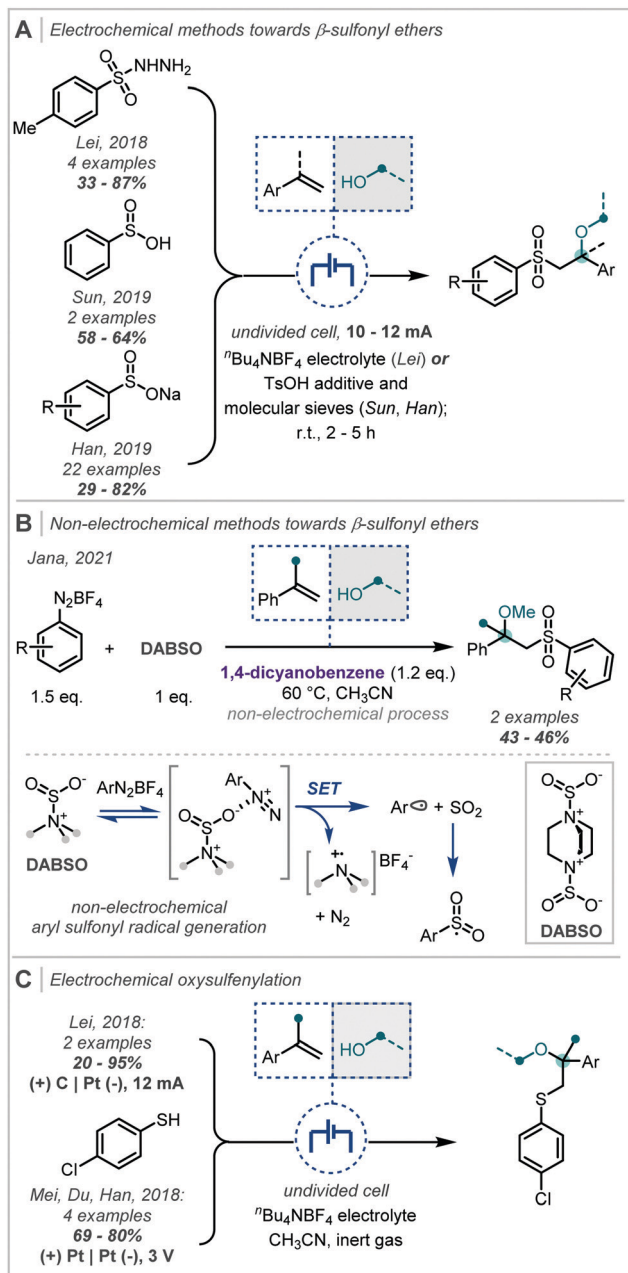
A | Electrochemical methods towards β-sulfonyl ethers

NHNH$_2$

Me

Lei, 2018
4 examples
**33 - 87%**

OH

Sun, 2019
2 examples
**58 - 64%**

ONa

R

Han, 2019
22 examples
**29 - 82%**

Ar

HO

R

Ar

undivided cell, **10 - 12 mA**
$^n$Bu$_4$NBF$_4$ electrolyte (Lei) **or**
TsOH additive and
molecular sieves (Sun, Han);
r.t., 2 - 5 h

B | Non-electrochemical methods towards β-sulfonyl ethers

Jana, 2021

N$_2$BF$_4$

R

+

DABSO

1.5 eq.

1 eq.

Ph

HO

**1,4-dicyanobenzene** (1.2 eq.)
60 °C, CH$_3$CN
non-electrochemical process

OMe

Ph

R

2 examples
**43 - 46%**

O$^-$

N$^+$

DABSO

ArN$_2$BF$_4$

Ar

N$^+$

N

O

N$^+$

**SET**

BF$_4^-$

+ N$_2$

Ar + SO$_2$

Ar

non-electrochemical
aryl sulfonyl radical generation

O$^-$

N$^+$

N$^+$

O$^-$

DABSO

C | Electrochemical oxysulfenylation

Lei, 2018:
2 examples
**20 - 95%**
**(+) C | Pt (-), 12 mA**

SH

Cl

Mei, Du, Han, 2018:
4 examples
**69 - 80%**
**(+) Pt | Pt (-), 3 V**

Ar

HO

undivided cell
$^n$Bu$_4$NBF$_4$ electrolyte
CH$_3$CN, inert gas

O

Ar

S

Cl